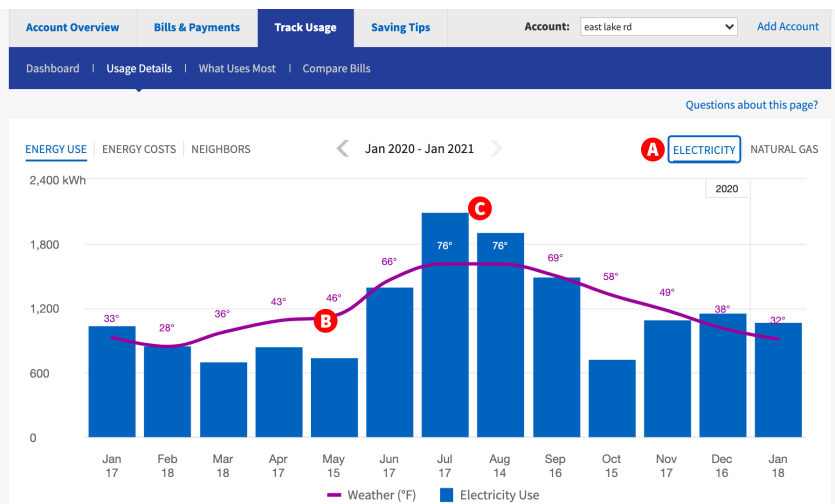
Account Overview | Bills & Payments | Track Usage | Saving Tips | Account: east lake rd | Add Account

Dashboard | Usage Details | What Uses Most | Compare Bills

Questions about this page?

ENERGY USE | ENERGY COSTS | NEIGHBORS

Jan 2020 - Jan 2021

A ELECTRICITY | NATURAL GAS

2020

2,400 kWh
1,800
1,200
600
0

33°
28°
36°
43°
46°
66°
76°
76°
69°
58°
49°
38°
32°

B
C

Jan 17
Feb 18
Mar 18
Apr 17
May 15
Jun 17
Jul 17
Aug 14
Sep 16
Oct 15
Nov 17
Dec 16
Jan 18

Weather (°F) | Electricity Use